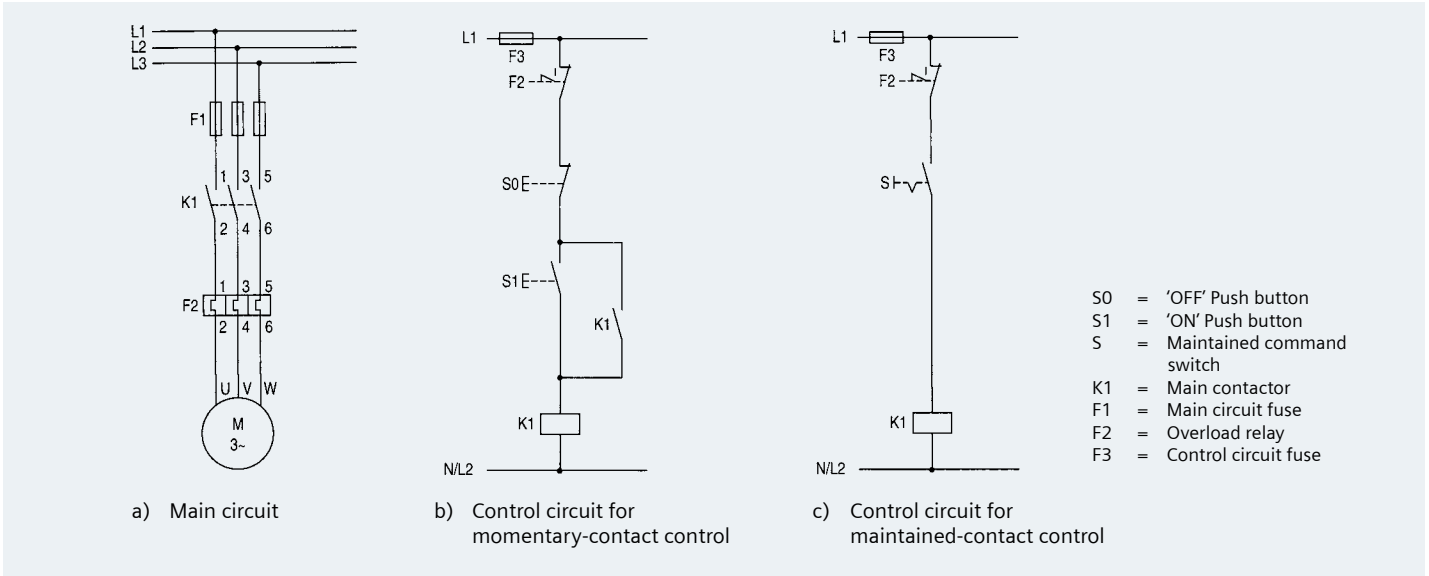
L1
L2
L3
F1
1 3 5
K1
2 4 6
1 3 5
F2
2 4 6
U V W
M
3~

a) Main circuit

L1
F3
F2
S0
S1
K1
K1
N/L2

b) Control circuit for momentary-contact control

L1
F3
F2
S
K1
N/L2

c) Control circuit for maintained-contact control

S0 = 'OFF' Push button
S1 = 'ON' Push button
S = Maintained command switch
K1 = Main contactor
F1 = Main circuit fuse
F2 = Overload relay
F3 = Control circuit fuse